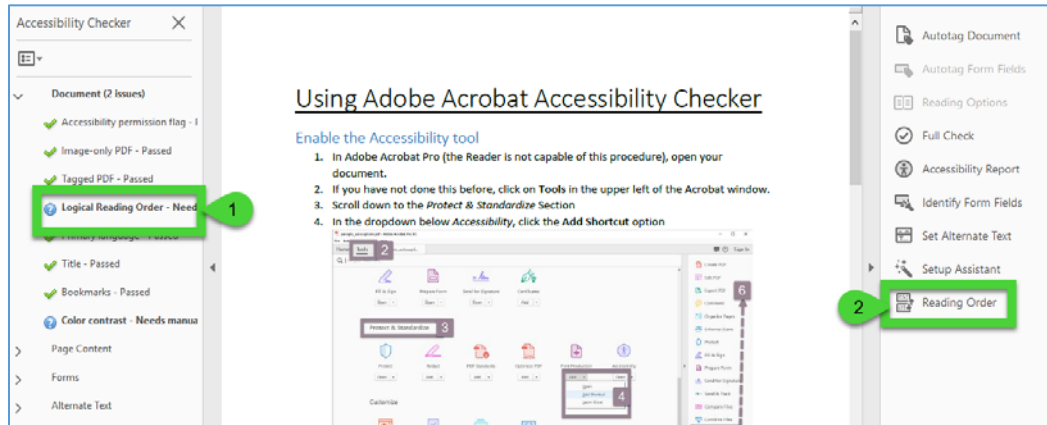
Accessibility Checker

Document (2 Issues)

Accessibility permission flag - I

Image-only PDF - Passed

Tagged PDF - Passed

Logical Reading Order - Need

1

Primary language - Passed

Title - Passed

Bookmarks - Passed

Color contrast - Needs manua

Page Content

Forms

Alternate Text

Using Adobe Acrobat Accessibility Checker

Enable the Accessibility tool

1. In Adobe Acrobat Pro (the Reader is not capable of this procedure), open your document.
2. If you have not done this before, click on Tools in the upper left of the Acrobat window.
3. Scroll down to the Protect & Standardize Section
4. In the dropdown below Accessibility, click the Add Shortcut option

Tools 2

Protect & Standardize 3

6

4

Customize

Autotag Document

Autotag Form Fields

Reading Options

Full Check

Accessibility Report

Identify Form Fields

Set Alternate Text

Setup Assistant

2

Reading Order